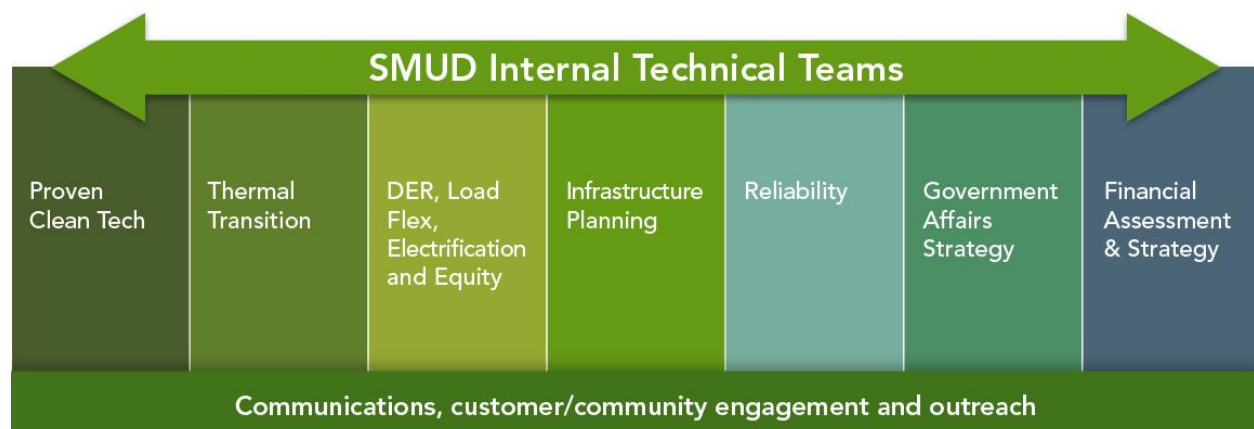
SMUD Internal Technical Teams

Proven Clean Tech

Thermal Transition

DER, Load Flex, Electrification and Equity

Infrastructure Planning

Reliability

Government Affairs Strategy

Financial Assessment & Strategy

Communications, customer/community engagement and outreach